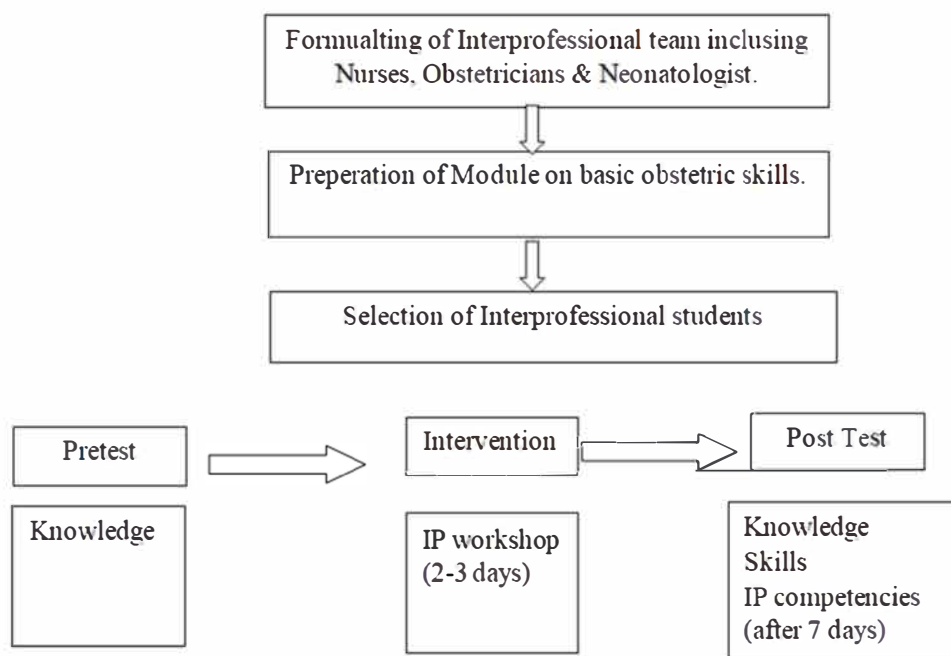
Formualting of Interprofessional team inclusing Nurses, Obstetricians & Neonatologist.

Preperation of Module on basic obstetric skills.

Selection of Interprofessional students

Pretest

Knowledge

Intervention

IP workshop (2-3 days)

Post Test

Knowledge
Skills
IP competencies
(after 7 days)